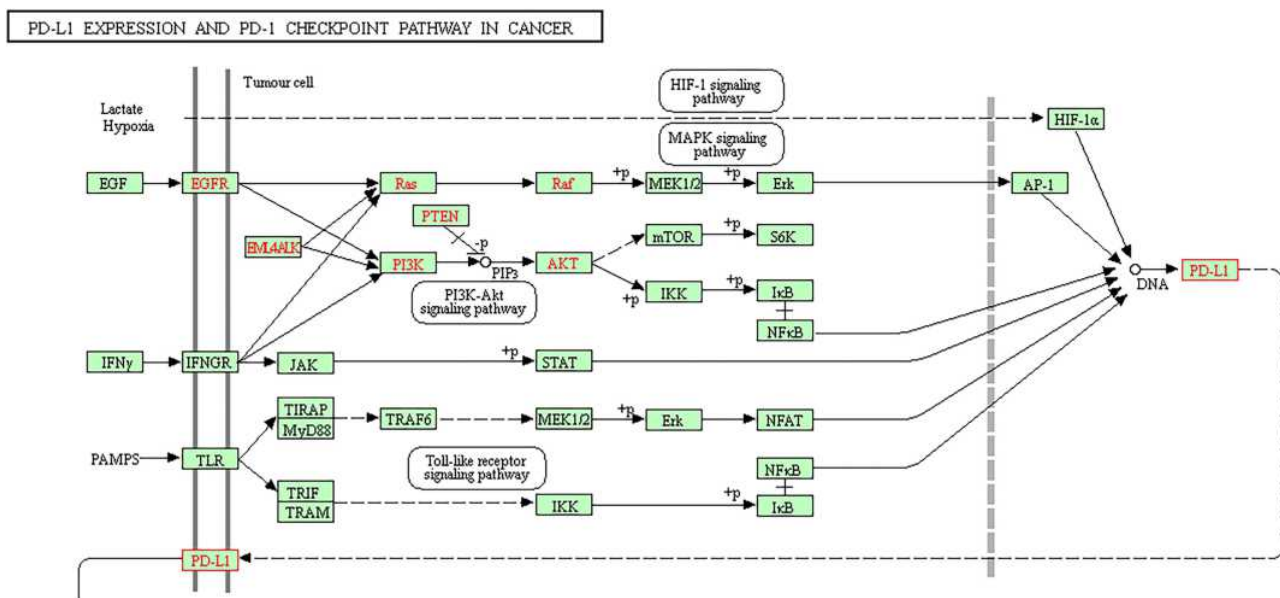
PD-L1 EXPRESSION AND PD-1 CHECKPOINT PATHWAY IN CANCER

Tumour cell

Lactate
Hypoxia

HIF-1 signaling pathway

HIF-1α

MAPK signaling pathway

EGF
EGFR
Ras
Raf
+p
MEK1/2
+p
Erk
AP-1

PTEN
-p
EML4ALK
PI3K
PIP3
AKT
mTOR
+p
S6K

PI3K-Akt signaling pathway

+p
IKK
+p
IκB
NFκB

DNA
PD-L1

IFNγ
IFNGR
JAK
+p
STAT

TIRAP
MyD88
TRAF6
MEK1/2
+p
Erk
NFAT

PAMPS
TLR

Toll-like receptor signaling pathway

NFκB
TRIF
TRAM
IKK
+p
IκB

PD-L1